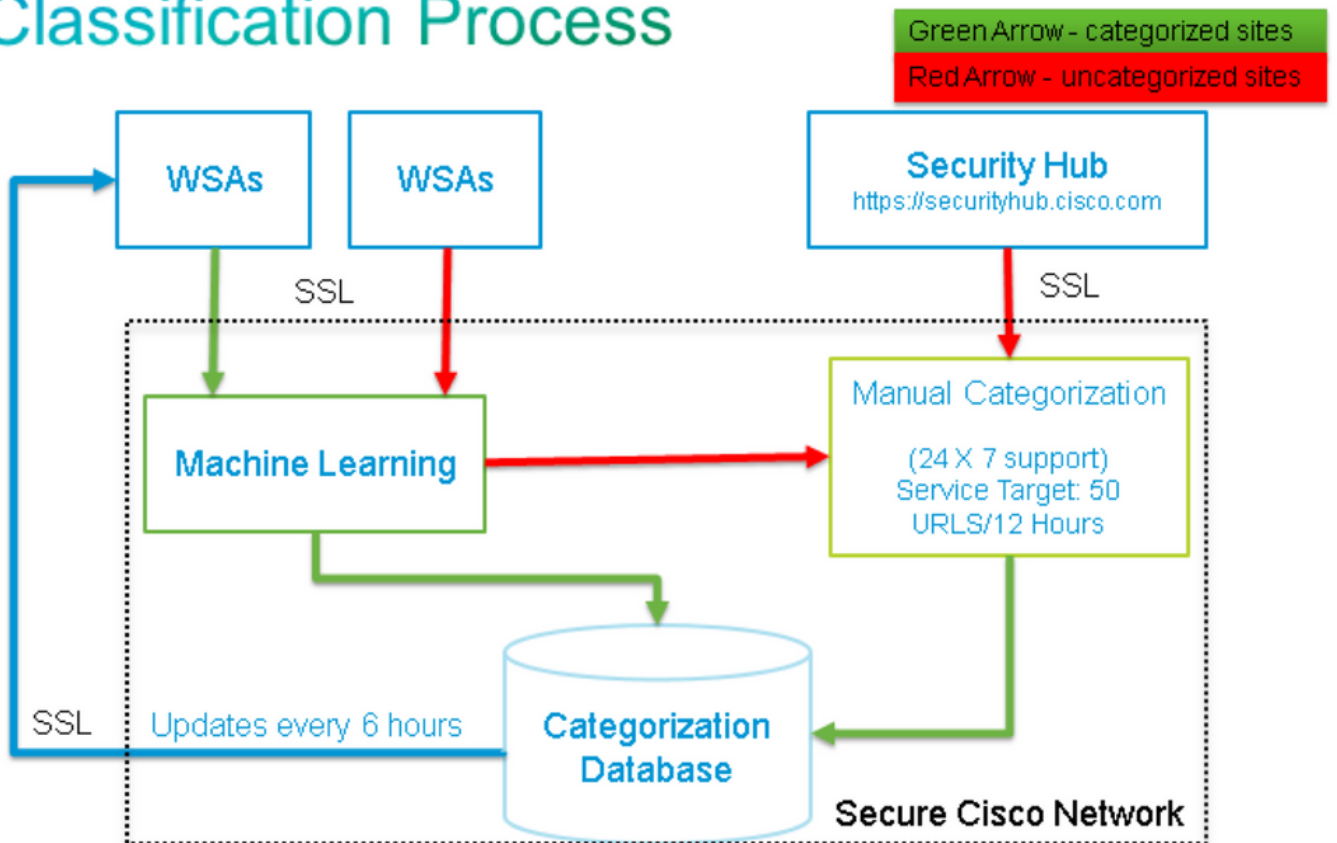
Classification Process

Green Arrow - categorized sites
Red Arrow - uncategorized sites

WSAs

WSAs

Security Hub
https://securityhub.cisco.com

SSL

SSL

Machine Learning

Manual Categorization

(24 X 7 support)
Service Target: 50 URLS/12 Hours

SSL

Updates every 6 hours

Categorization Database

Secure Cisco Network